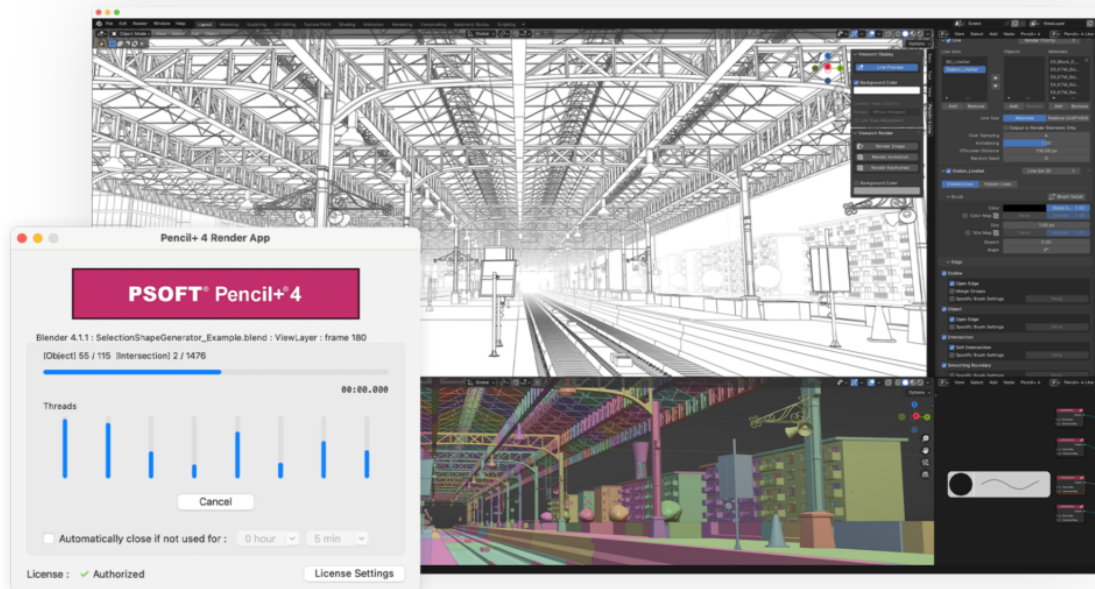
Pencil+ 4 Render App

PSOFT® Pencil+® 4

Blender 4.1.1 : SelectionShapeGenerator_Example.blend : ViewLayer : frame 180

[Object] 55 / 115 [Intersection] 2 / 1476

00:00.000

Threads

Cancel

Automatically close if not used for : 0 hour 5 min

License : ✓ Authorized

License Settings

Viewport Display

Line Preview

Background Color

Viewport Render

Render Image

Render Animation

Render KeyFrames

Background Color

Line Sets

Objects

Materials

Add Remove

Add Remove

Add Remove

Line Size

Station_LineSet

Brush

Color

Size

Edge

Outline

Open Edge

Object

Intersection

Self-Intersection

Smoothing Boundary

Options

Scene

ViewLayer